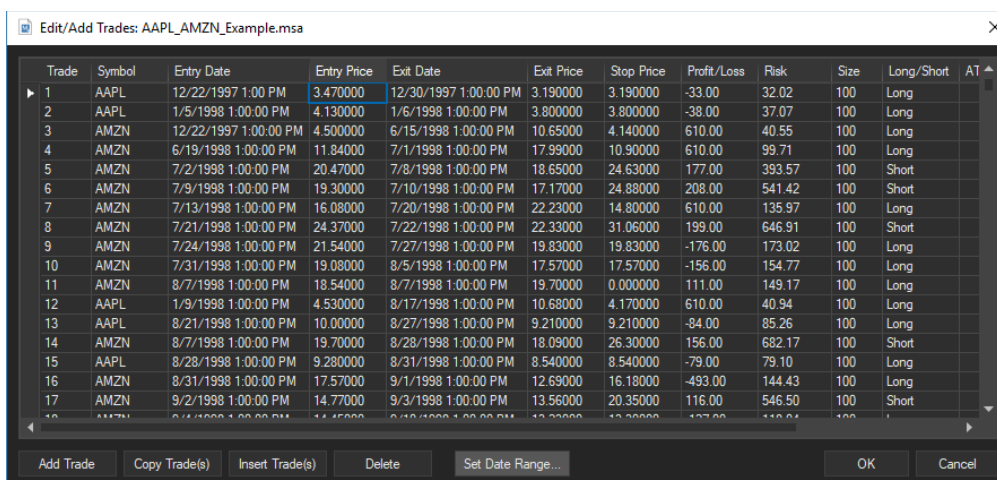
Edit/Add Trades: AAPL_AMZN_Example.msa

| Trade | Symbol | Entry Date | Entry Price | Exit Date | Exit Price | Stop Price | Profit/Loss | Risk | Size | Long/Short | AT |
|---|---|---|---|---|---|---|---|---|---|---|---|
| 1 | AAPL | 12/22/1997 1:00 PM | 3.470000 | 12/30/1997 1:00:00 PM | 3.190000 | 3.190000 | -33.00 | 32.02 | 100 | Long | |
| 2 | AAPL | 1/5/1998 1:00:00 PM | 4.130000 | 1/6/1998 1:00:00 PM | 3.800000 | 3.800000 | -38.00 | 37.07 | 100 | Long | |
| 3 | AMZN | 12/22/1997 1:00:00 PM | 4.500000 | 6/15/1998 1:00:00 PM | 10.65000 | 4.140000 | 610.00 | 40.55 | 100 | Long | |
| 4 | AMZN | 6/19/1998 1:00:00 PM | 11.84000 | 7/1/1998 1:00:00 PM | 17.99000 | 10.90000 | 610.00 | 99.71 | 100 | Long | |
| 5 | AMZN | 7/2/1998 1:00:00 PM | 20.47000 | 7/8/1998 1:00:00 PM | 18.65000 | 24.63000 | 177.00 | 393.57 | 100 | Short | |
| 6 | AMZN | 7/9/1998 1:00:00 PM | 19.30000 | 7/10/1998 1:00:00 PM | 17.17000 | 24.88000 | 208.00 | 541.42 | 100 | Short | |
| 7 | AMZN | 7/13/1998 1:00:00 PM | 16.08000 | 7/20/1998 1:00:00 PM | 22.23000 | 14.80000 | 610.00 | 135.97 | 100 | Long | |
| 8 | AMZN | 7/21/1998 1:00:00 PM | 24.37000 | 7/22/1998 1:00:00 PM | 22.33000 | 31.06000 | 199.00 | 646.91 | 100 | Short | |
| 9 | AMZN | 7/24/1998 1:00:00 PM | 21.54000 | 7/27/1998 1:00:00 PM | 19.83000 | 19.83000 | -176.00 | 173.02 | 100 | Long | |
| 10 | AMZN | 7/31/1998 1:00:00 PM | 19.08000 | 8/5/1998 1:00:00 PM | 17.57000 | 17.57000 | -156.00 | 154.77 | 100 | Long | |
| 11 | AMZN | 8/7/1998 1:00:00 PM | 18.54000 | 8/7/1998 1:00:00 PM | 19.70000 | 0.000000 | 111.00 | 149.17 | 100 | Long | |
| 12 | AAPL | 1/9/1998 1:00:00 PM | 4.530000 | 8/17/1998 1:00:00 PM | 10.68000 | 4.170000 | 610.00 | 40.94 | 100 | Long | |
| 13 | AAPL | 8/21/1998 1:00:00 PM | 10.00000 | 8/27/1998 1:00:00 PM | 9.210000 | 9.210000 | -84.00 | 85.26 | 100 | Long | |
| 14 | AMZN | 8/7/1998 1:00:00 PM | 19.70000 | 8/28/1998 1:00:00 PM | 18.09000 | 26.30000 | 156.00 | 682.17 | 100 | Short | |
| 15 | AAPL | 8/28/1998 1:00:00 PM | 9.280000 | 8/31/1998 1:00:00 PM | 8.540000 | 8.540000 | -79.00 | 79.10 | 100 | Long | |
| 16 | AMZN | 8/31/1998 1:00:00 PM | 17.57000 | 9/1/1998 1:00:00 PM | 12.69000 | 16.18000 | -493.00 | 144.43 | 100 | Long | |
| 17 | AMZN | 9/2/1998 1:00:00 PM | 14.77000 | 9/3/1998 1:00:00 PM | 13.56000 | 20.35000 | 116.00 | 546.50 | 100 | Short | |

Add Trade | Copy Trade(s) | Insert Trade(s) | Delete | Set Date Range... | OK | Cancel